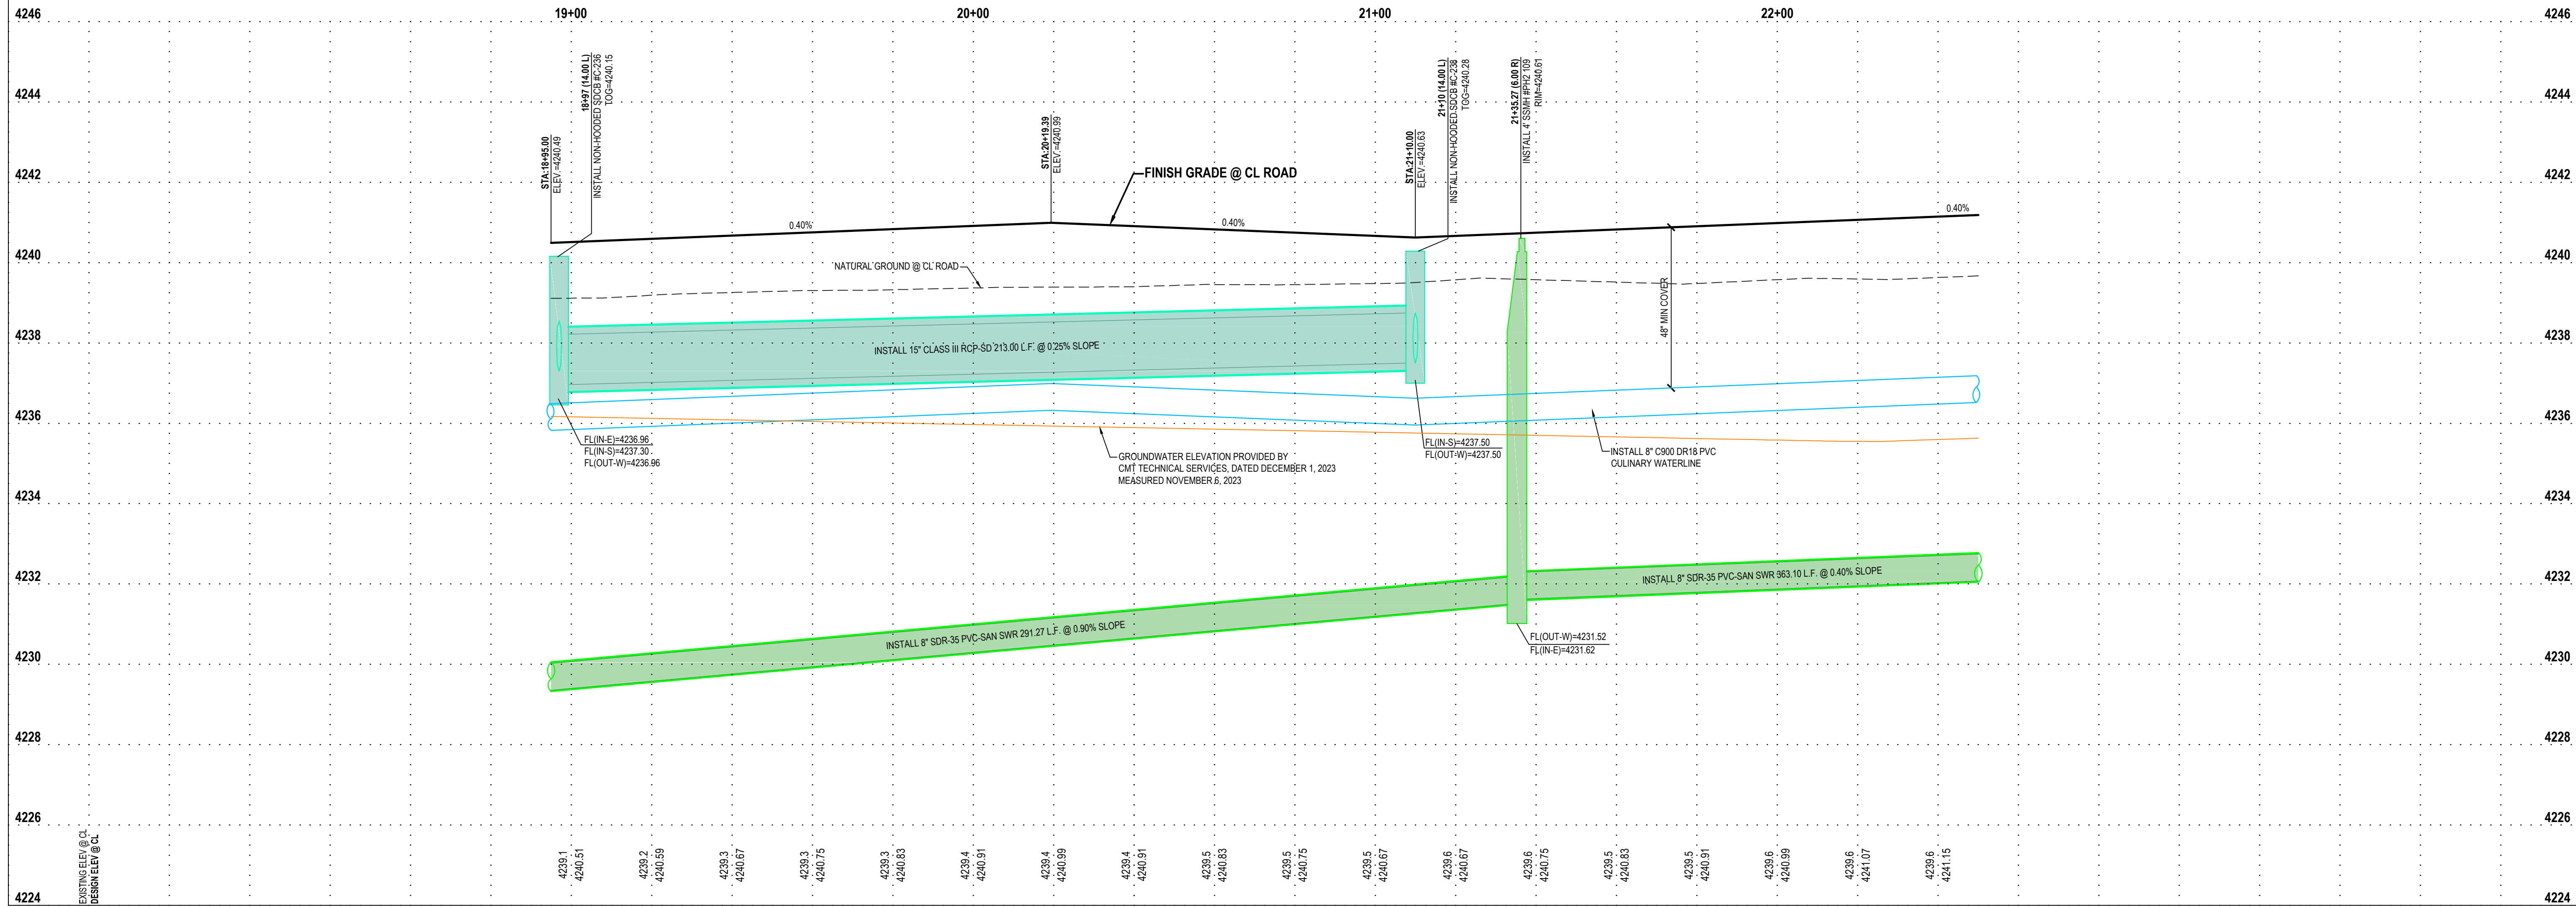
4246
19+00
20+00
21+00
22+00
4246

4244
4244

4242
4242

4240
4240

4238
4238

4236
4236

4234
4234

4232
4232

4230
4230

4228
4228

4226
4226

4224
4224

STA:18+95.00
ELEV.=4240.49

18+97 (14.00 L)
INSTALL NON-HOODED SDCB #C-236
TOG=4240.15

STA:20+19.39
ELEV.=4240.99

FINISH GRADE @ CL ROAD

STA:21+10.00
ELEV.=4240.63

21+10 (14.00 L)
INSTALL NON-HOODED SDCB #C-238
TOG=4240.28

21+35.27 (6.00 R)
INSTALL 4' SSMH #PH2-109
RIM=4240.61

0.40%
0.40%
0.40%

NATURAL GROUND @ CL ROAD

48" MIN COVER

INSTALL 15" CLASS III RCP-SD 213.00 L.F. @ 0.25% SLOPE

FL(IN-E)=4236.96
FL(IN-S)=4237.30
FL(OUT-W)=4236.96

GROUNDWATER ELEVATION PROVIDED BY
CMT TECHNICAL SERVICES, DATED DECEMBER 1, 2023
MEASURED NOVEMBER 6, 2023

FL(IN-S)=4237.50
FL(OUT-W)=4237.50

INSTALL 8" C900 DR18 PVC
CULINARY WATERLINE

INSTALL 8" SDR-35 PVC-SAN SWR 363.10 L.F. @ 0.40% SLOPE

INSTALL 8" SDR-35 PVC-SAN SWR 291.27 L.F. @ 0.90% SLOPE

FL(OUT-W)=4231.52
FL(IN-E)=4231.62

EXISTING ELEV @ CL
DESIGN ELEV @ CL

4239.1 4240.51
4239.2 4240.59
4239.3 4240.67
4239.3 4240.75
4239.3 4240.83
4239.4 4240.91
4239.4 4240.99
4239.4 4240.91
4239.5 4240.83
4239.5 4240.75
4239.5 4240.67
4239.6 4240.67
4239.6 4240.75
4239.5 4240.83
4239.5 4240.91
4239.6 4240.99
4239.6 4241.07
4239.6 4241.15